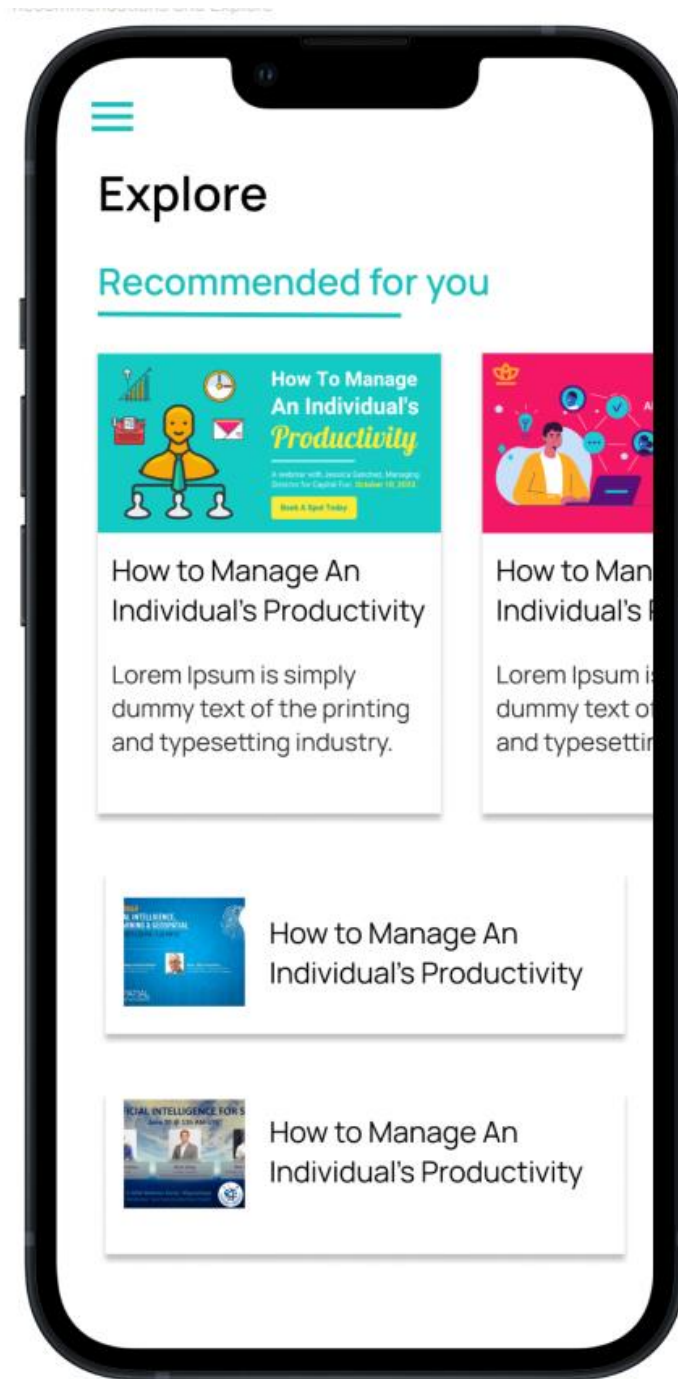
Explore

Recommended for you

How To Manage An Individual's Productivity

A webinar with Jessica Gatchel, Managing Director for Capital Fox. October 10, 2023

Book A Spot Today

How to Manage An Individual's Productivity

Lorem Ipsum is simply dummy text of the printing and typesetting industry.

How to Man Individual's

Lorem Ipsum i dummy text o and typesettin

How to Manage An Individual's Productivity

How to Manage An Individual's Productivity